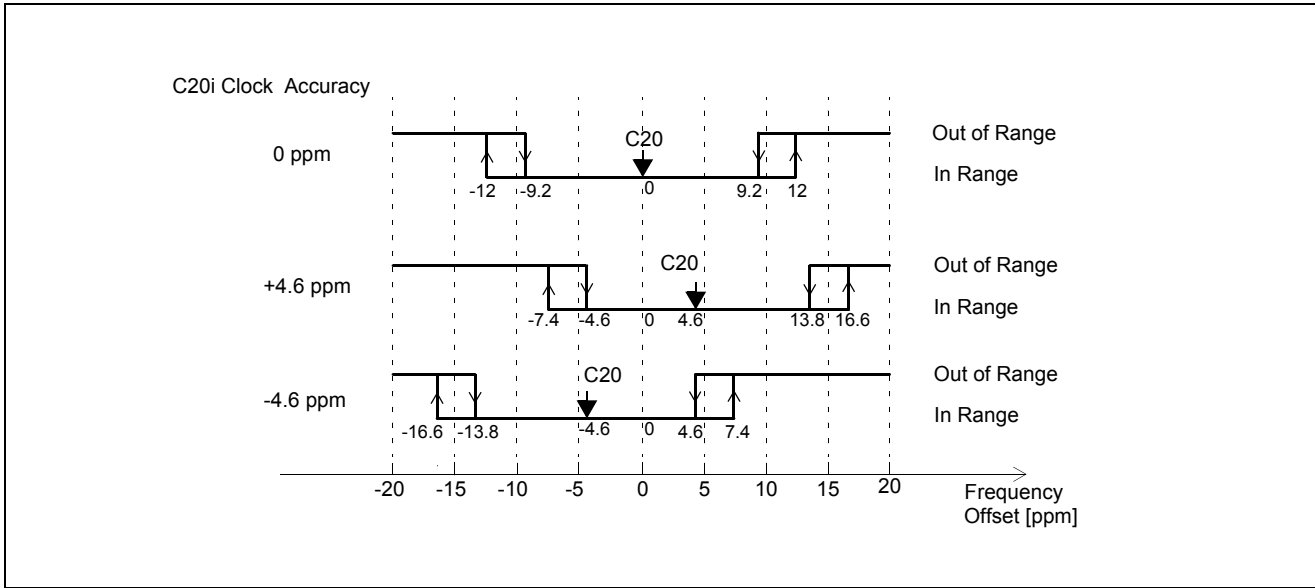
C20i Clock Accuracy

0 ppm

C20

Out of Range

In Range

-12 -9.2 0 9.2 12

+4.6 ppm

C20

Out of Range

In Range

-7.4 -4.6 0 4.6 13.8 16.6

-4.6 ppm

C20

Out of Range

In Range

-16.6 -13.8 -4.6 0 4.6 7.4

-20 -15 -10 -5 0 5 10 15 20

Frequency Offset [ppm]